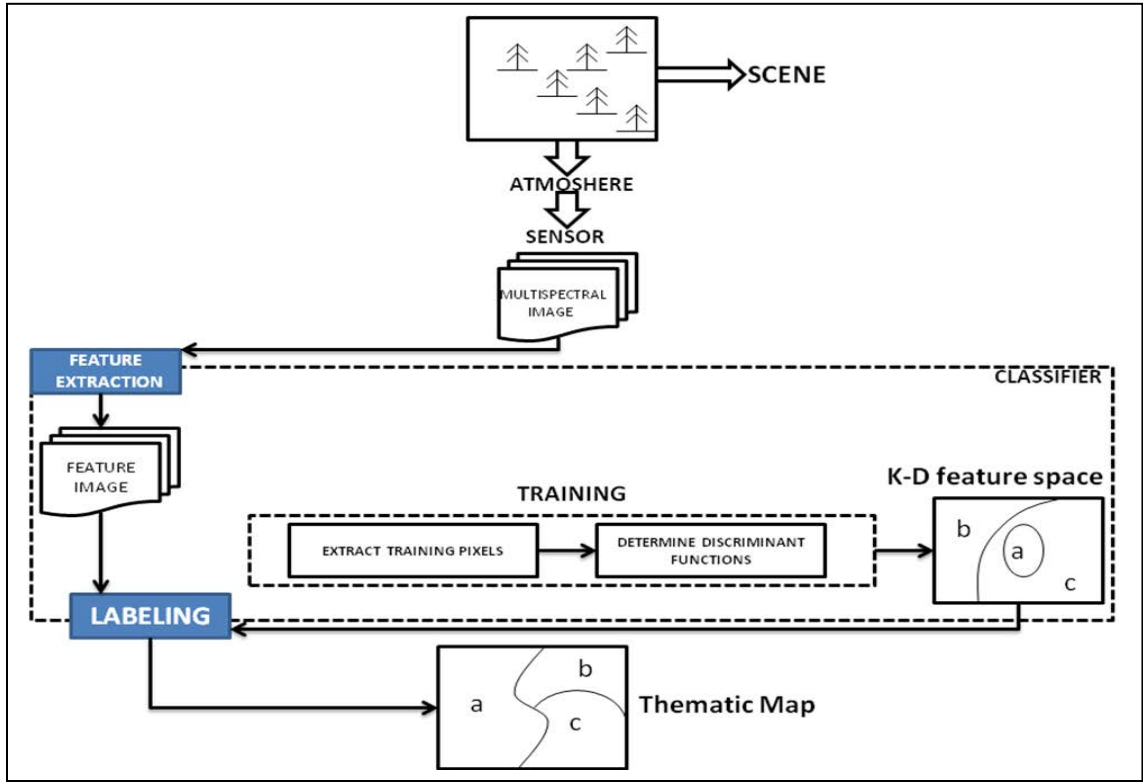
SCENE

ATMOSHERE

SENSOR

MULTISPECTRAL IMAGE

FEATURE EXTRACTION

CLASSIFIER

FEATURE IMAGE

TRAINING

EXTRACT TRAINING PIXELS

DETERMINE DISCRIMINANT FUNCTIONS

K-D feature space

b

a

c

LABELING

a

b

c

Thematic Map